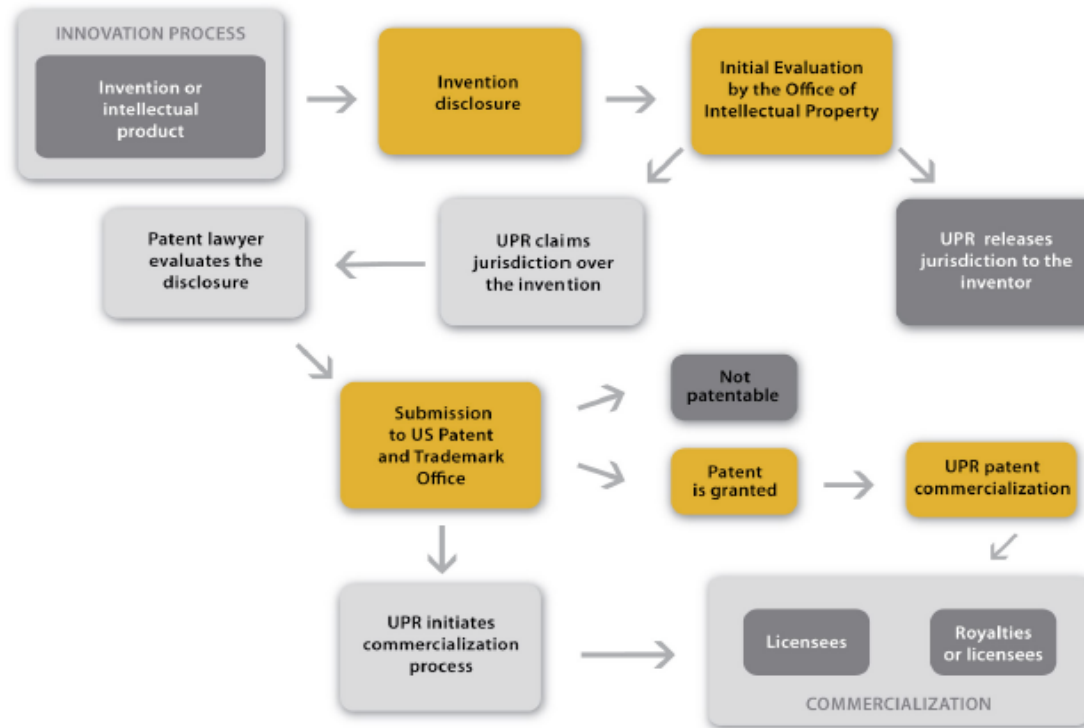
INNOVATION PROCESS

Invention or intellectual product

Invention disclosure

Initial Evaluation by the Office of Intellectual Property

UPR releases jurisdiction to the inventor

UPR claims jurisdiction over the invention

Patent lawyer evaluates the disclosure

Submission to US Patent and Trademark Office

Not patentable

Patent is granted

UPR patent commercialization

UPR initiates commercialization process

Licensees

Royalties or licensees

COMMERCIALIZATION